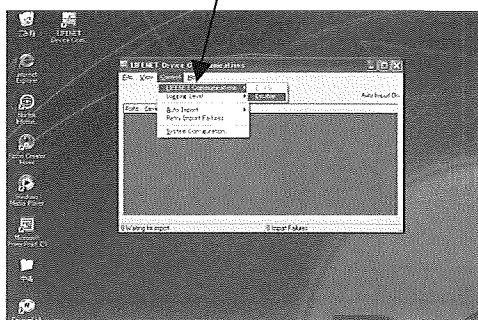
LIFENET Device Com

LIFENET Device Communications

File View Control Help

LIFENET Communication

Logging Level

Auto Import

Retry Import Failures

System Configuration

Auto Import On

0 Waiting to import

0 Import Failures